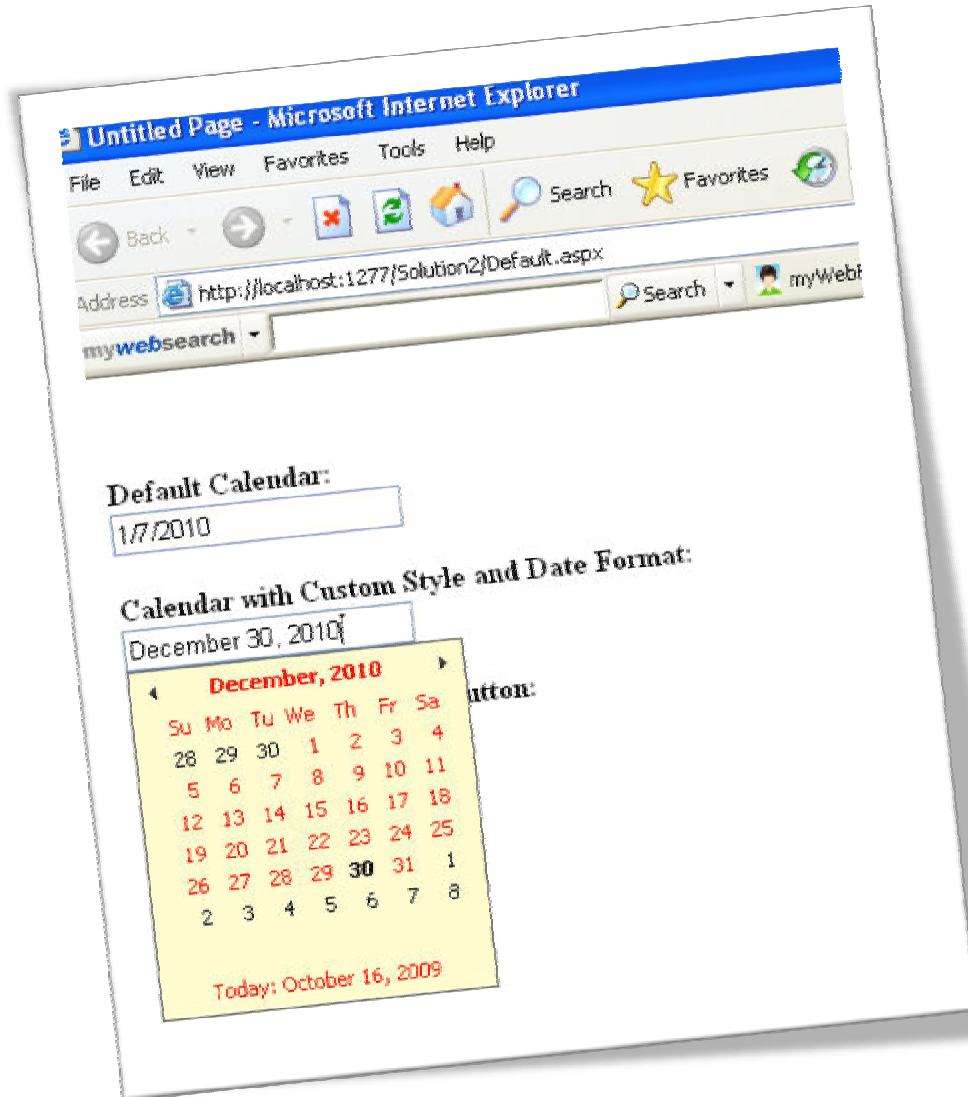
Untitled Page - Microsoft Internet Explorer

File Edit View Favorites Tools Help

Back Search Favorites

Address http://localhost:1277/Solution2/Default.aspx

Search myWebS

mywebsearch

Default Calendar:

1/7/2010

Calendar with Custom Style and Date Format:

December 30, 2010

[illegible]utton:

December, 2010

| Su | Mo | Tu | We | Th | Fr | Sa |
|---|---|---|---|---|---|---|
| 28 | 29 | 30 | 1 | 2 | 3 | 4 |
| 5 | 6 | 7 | 8 | 9 | 10 | 11 |
| 12 | 13 | 14 | 15 | 16 | 17 | 18 |
| 19 | 20 | 21 | 22 | 23 | 24 | 25 |
| 26 | 27 | 28 | 29 | 30 | 31 | 1 |
| 2 | 3 | 4 | 5 | 6 | 7 | 8 |

Today: October 16, 2009